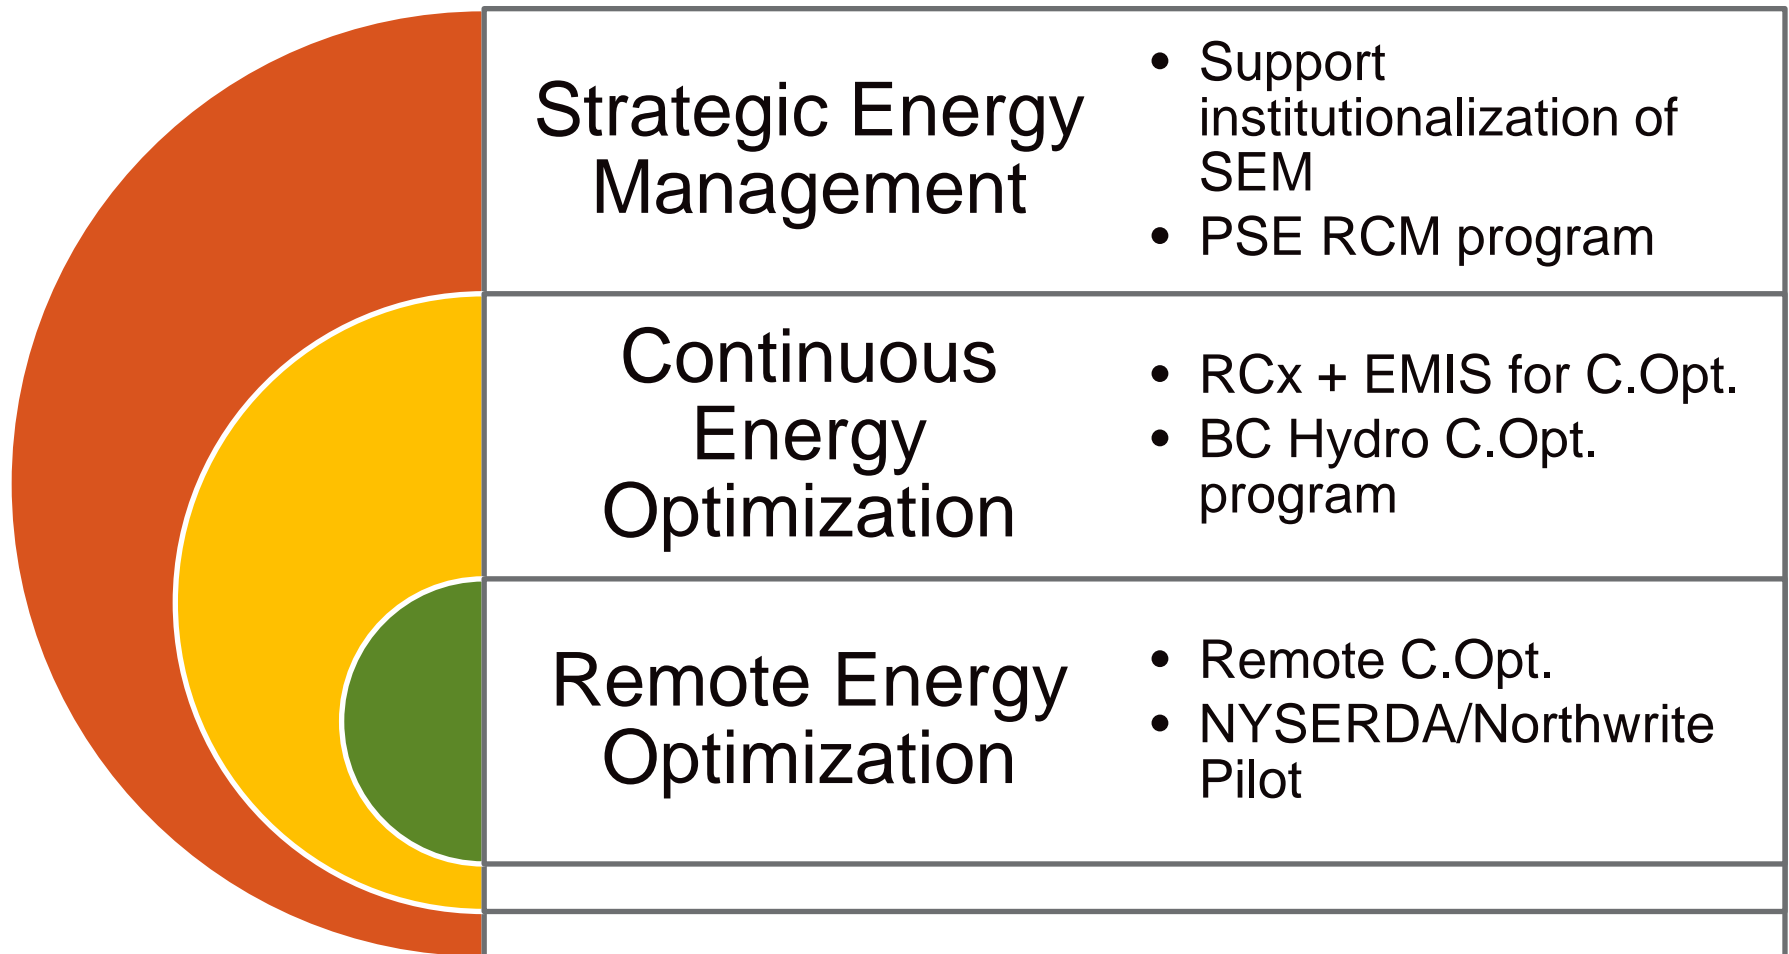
Strategic Energy Management

- Support institutionalization of SEM
- PSE RCM program

Continuous Energy Optimization

- RCx + EMIS for C.Opt.
- BC Hydro C.Opt. program

Remote Energy Optimization

- Remote C.Opt.
- NYSERDA/Northwrite Pilot